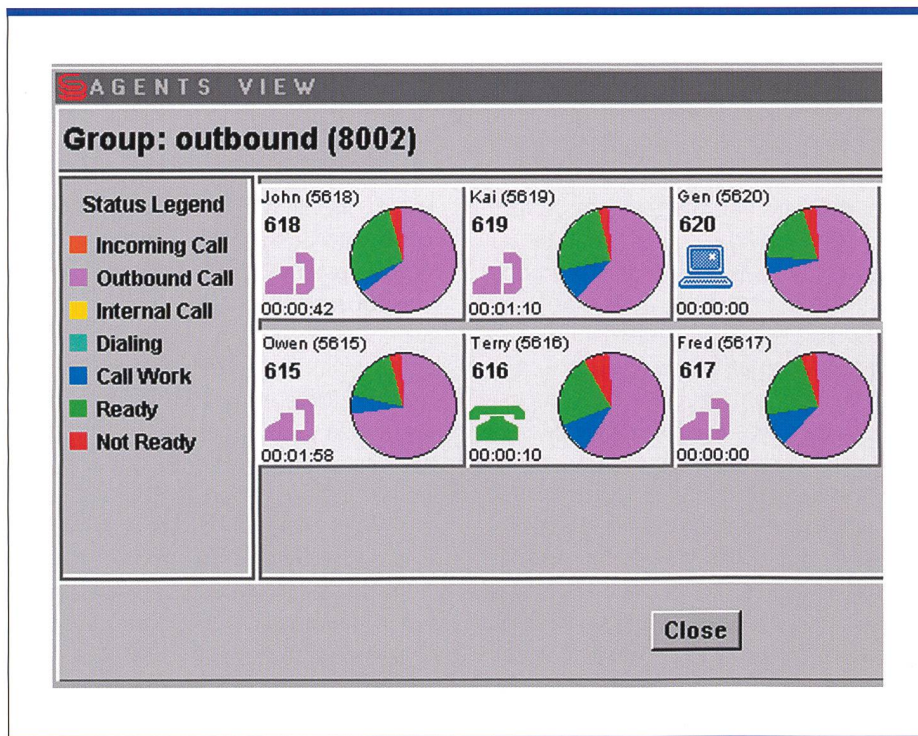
AGENTS VIEW

Group: outbound (8002)

Status Legend
Incoming Call
Outbound Call
Internal Call
Dialing
Call Work
Ready
Not Ready

John (5618)
618
00:00:42

Kai (5619)
619
00:01:10

Gen (5620)
620
00:00:00

Owen (5615)
615
00:01:58

Terry (5616)
616
00:00:10

Fred (5617)
617
00:00:00

Close